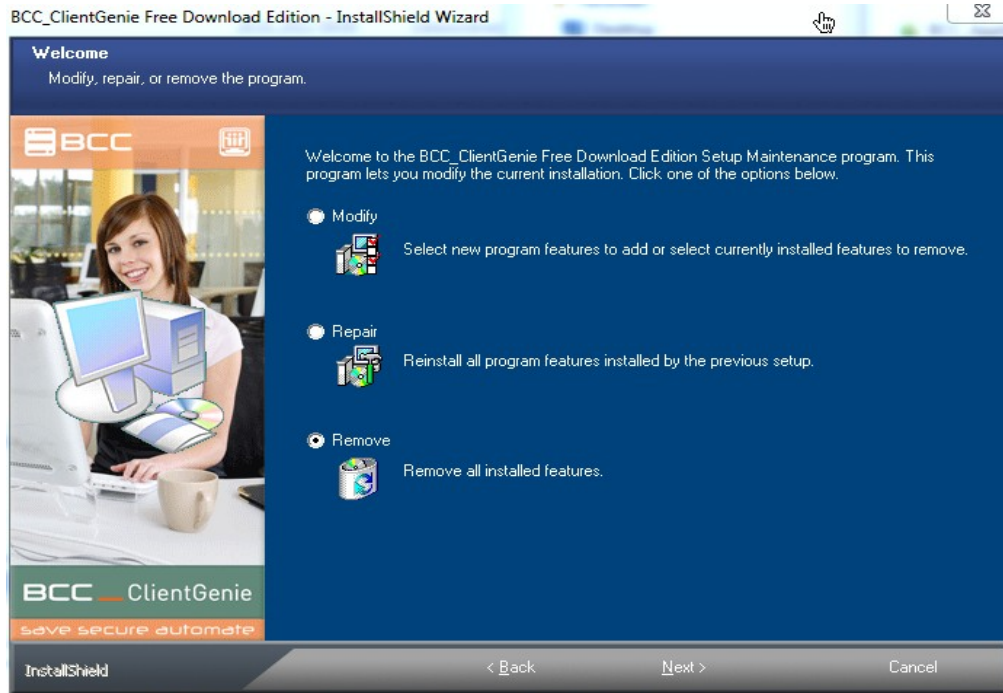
BCC_ClientGenie Free Download Edition - InstallShield Wizard

Welcome
Modify, repair, or remove the program.

BCC

Welcome to the BCC_ClientGenie Free Download Edition Setup Maintenance program. This program lets you modify the current installation. Click one of the options below.

Modify
Select new program features to add or select currently installed features to remove.

Repair
Reinstall all program features installed by the previous setup.

Remove
Remove all installed features.

BCC ClientGenie
save secure automate

InstallShield

< Back

Next >

Cancel